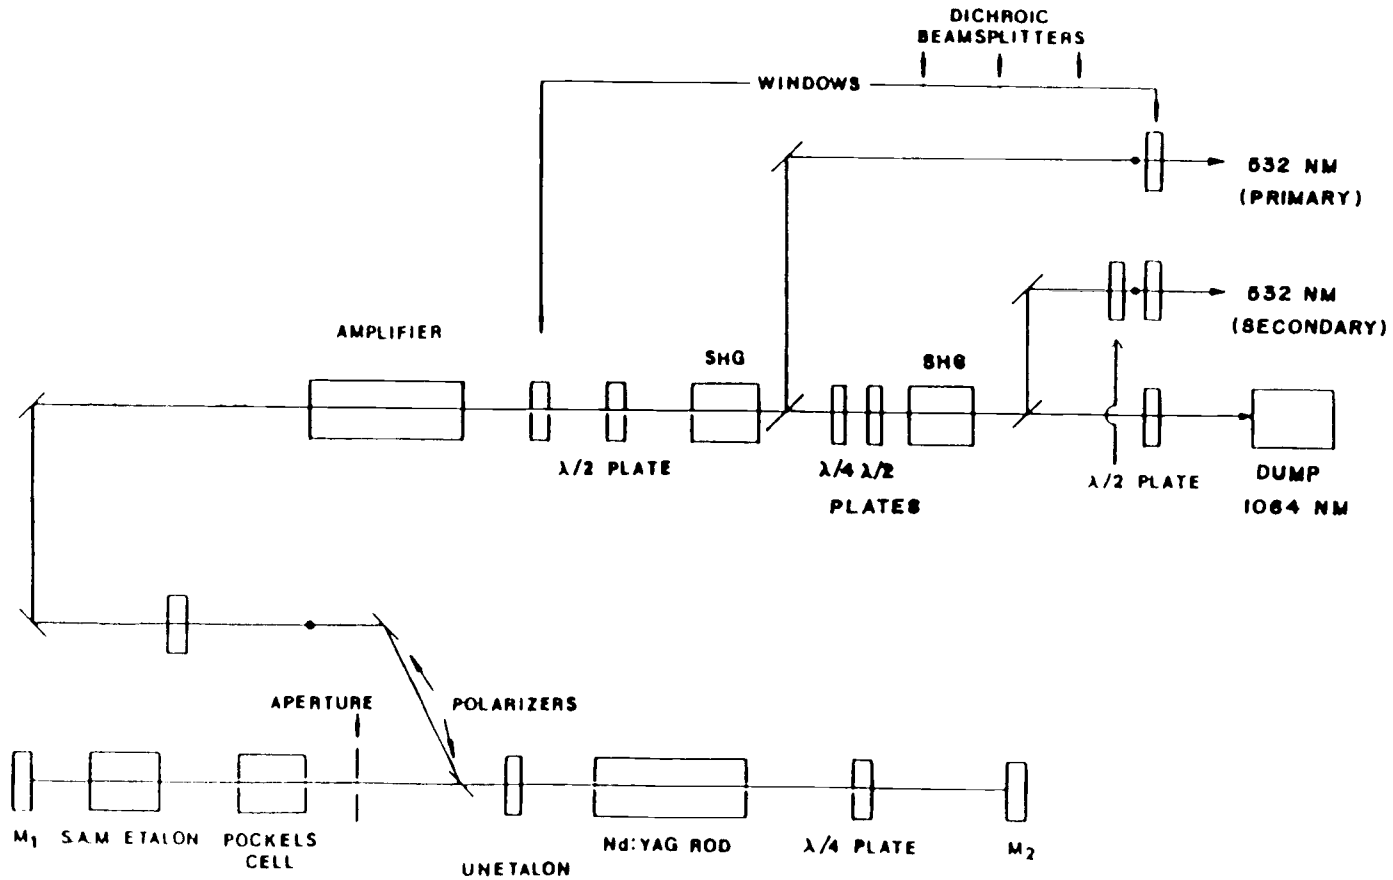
DICHROIC BEAMSPLITTERS

WINDOWS

532 NM (PRIMARY)

532 NM (SECONDARY)

AMPLIFIER

SHG

SHG

λ/2 PLATE

λ/4 λ/2 PLATES

λ/2 PLATE

DUMP 1064 NM

APERTURE

POLARIZERS

$M_1$

S.A.M ETALON

POCKELS CELL

UNETALON

Nd:YAG ROD

λ/4 PLATE

$M_2$